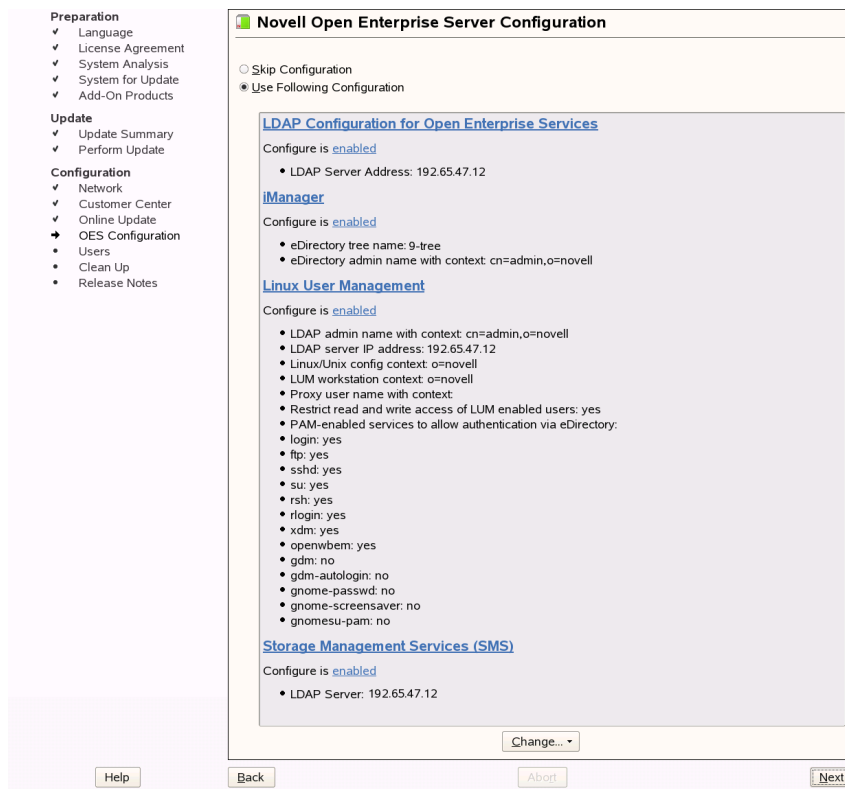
Preparation
✔ Language
✔ License Agreement
✔ System Analysis
✔ System for Update
✔ Add-On Products

Update
✔ Update Summary
✔ Perform Update

Configuration
✔ Network
✔ Customer Center
✔ Online Update
→ OES Configuration
• Users
• Clean Up
• Release Notes

Novell Open Enterprise Server Configuration

○ Skip Configuration
◉ Use Following Configuration

LDAP Configuration for Open Enterprise Services

Configure is enabled

• LDAP Server Address: 192.65.47.12

iManager

Configure is enabled

• eDirectory tree name: 9-tree
• eDirectory admin name with context: cn=admin,o=novell

Linux User Management

Configure is enabled

• LDAP admin name with context: cn=admin,o=novell
• LDAP server IP address: 192.65.47.12
• Linux/Unix config context: o=novell
• LUM workstation context: o=novell
• Proxy user name with context:
• Restrict read and write access of LUM enabled users: yes
• PAM-enabled services to allow authentication via eDirectory:
• login: yes
• ftp: yes
• sshd: yes
• su: yes
• rsh: yes
• rlogin: yes
• xdm: yes
• openwbem: yes
• gdm: no
• gdm-autologin: no
• gnome-passwd: no
• gnome-screensaver: no
• gnomesu-pam: no

Storage Management Services (SMS)

Configure is enabled

• LDAP Server: 192.65.47.12

Change...

Help
Back
Abort
Next